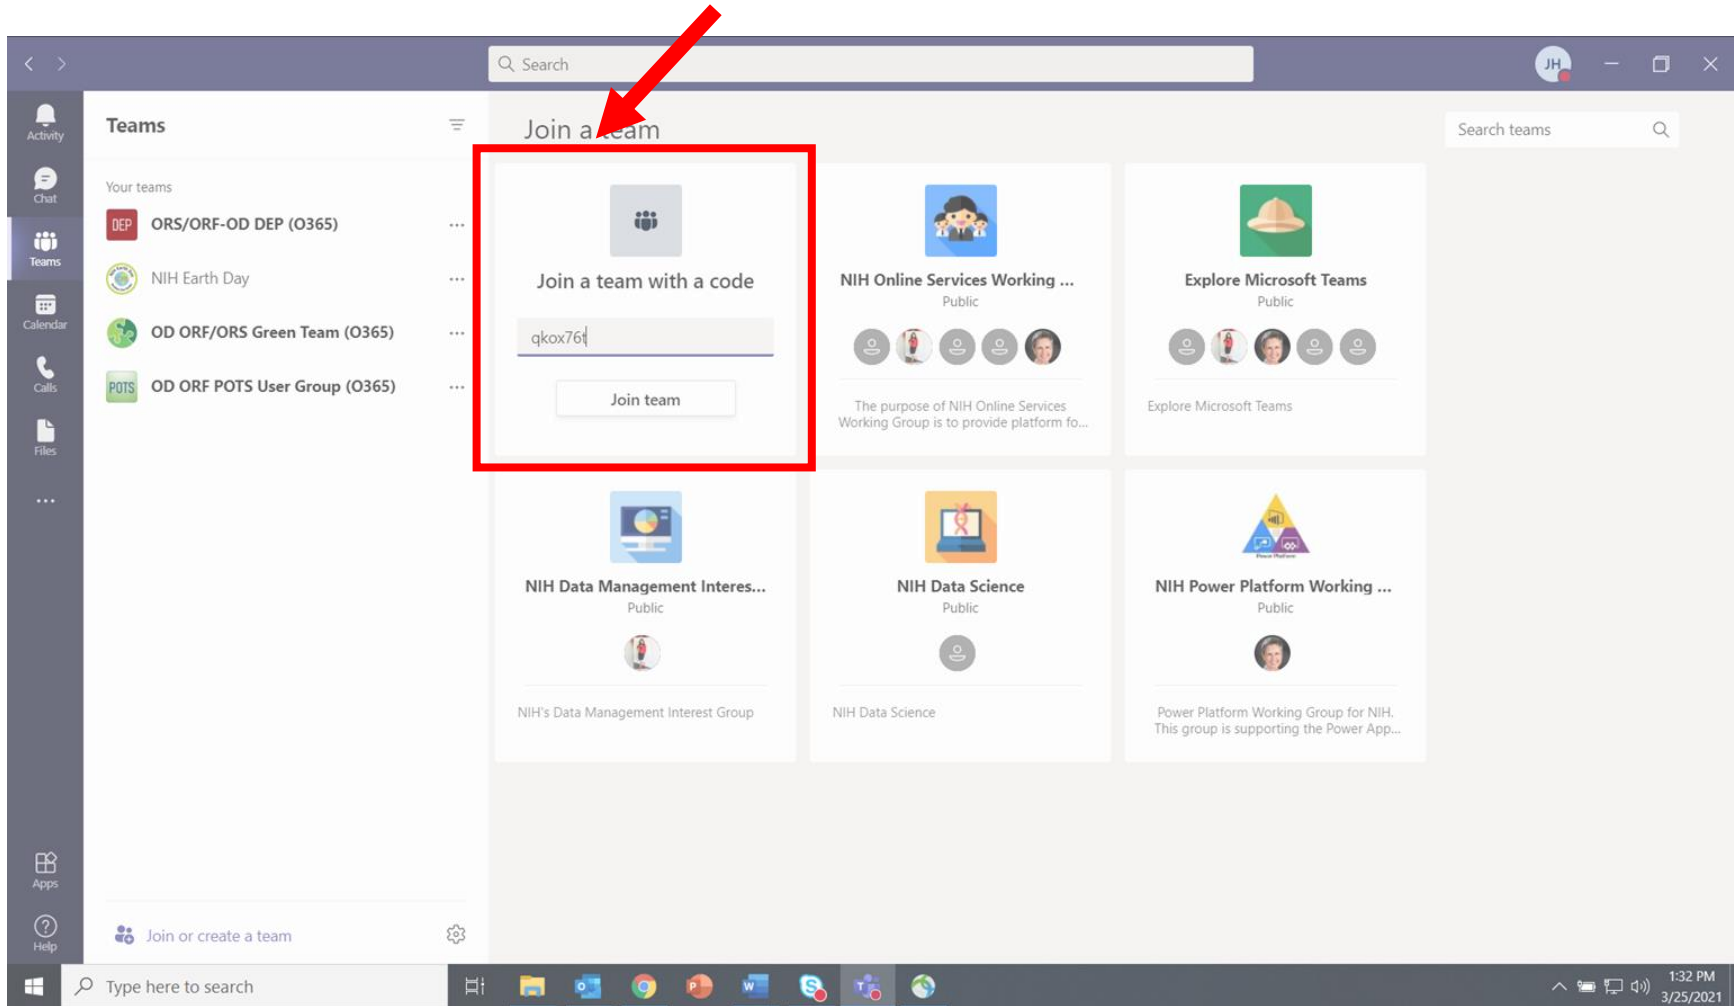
Search

JH

Activity
Chat
Teams
Calendar
Calls
Files
...
Apps
Help

Teams

Your teams

DEP ORS/ORF-OD DEP (O365) ...

NIH Earth Day ...

OD ORF/ORS Green Team (O365) ...

POTS OD ORF POTS User Group (O365) ...

Join or create a team

Join a team

Search teams

Join a team with a code

qkox76t

Join team

NIH Online Services Working ...
Public
The purpose of NIH Online Services Working Group is to provide platform fo...

Explore Microsoft Teams
Public
Explore Microsoft Teams

NIH Data Management Interes...
Public
NIH's Data Management Interest Group

NIH Data Science
Public
NIH Data Science

NIH Power Platform Working ...
Public
Power Platform Working Group for NIH. This group is supporting the Power App...

Type here to search

1:32 PM
3/25/2021